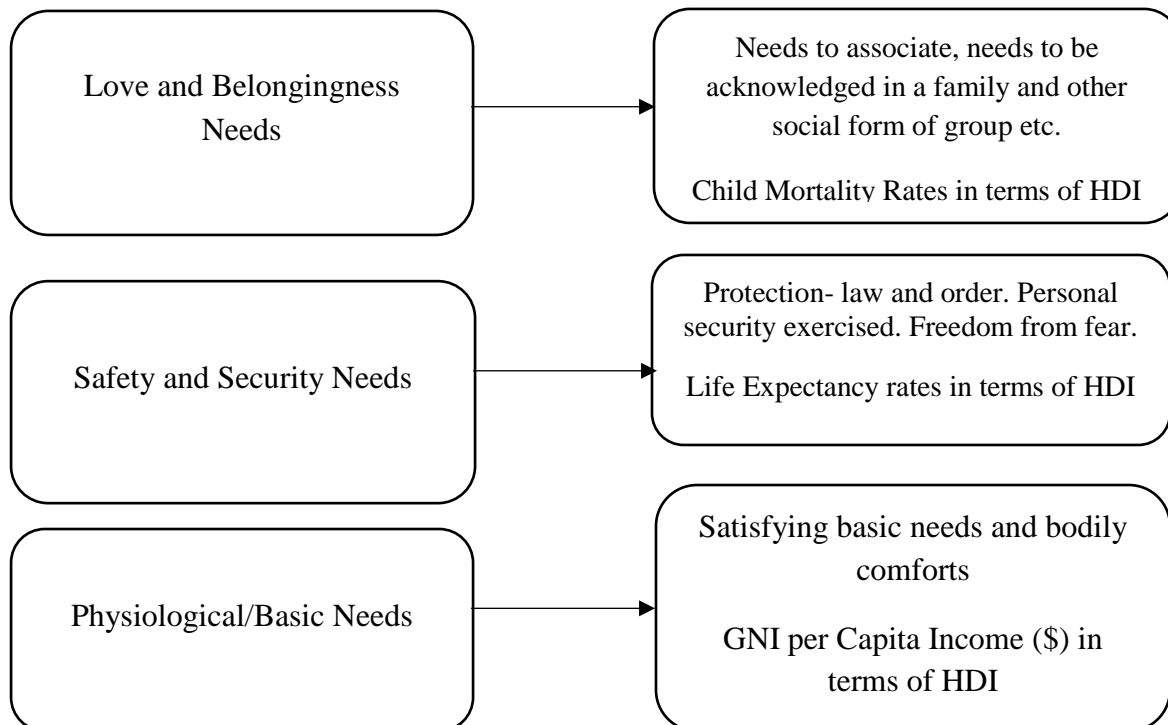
Love and Belongingness Needs

Needs to associate, needs to be acknowledged in a family and other social form of group etc.

Child Mortality Rates in terms of HDI

Safety and Security Needs

Protection- law and order. Personal security exercised. Freedom from fear.

Life Expectancy rates in terms of HDI

Physiological/Basic Needs

Satisfying basic needs and bodily comforts

GNI per Capita Income (\$) in terms of HDI